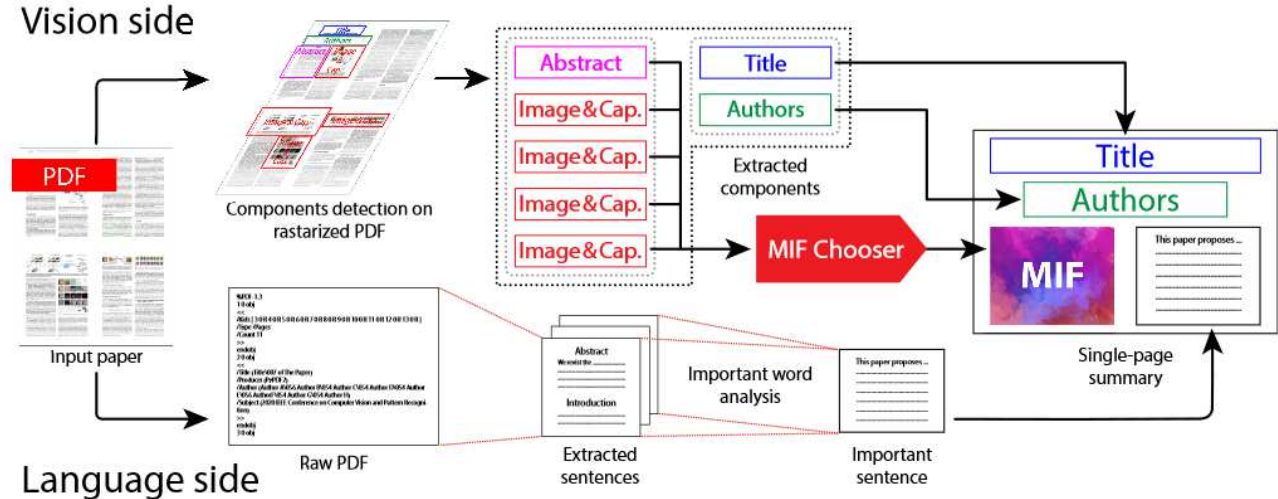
Vision side

PDF

Input paper

Title
Authors
Abstract
Image&Cap.

Components detection on rastarized PDF

Abstract
Image&Cap.
Image&Cap.
Image&Cap.
Image&Cap.

Title
Authors

Extracted components

MIF Chooser

Title
Authors
MIF
This paper proposes ...

Single-page summary

%PDF-1.3
1 0 obj
<<
/Kids [3 0 R 4 0 R 5 0 R 6 0 R 7 0 R 8 0 R 9 0 R 10 0 R 11 0 R 12 0 R 13 0 R]
/Type /Pages
/Count 11
>>
endobj
2 0 obj
<<
/Title (Title of The Paper)
/Producer (PyPDF2)
/Author (Author A Author B Author C Author D Author E Author F Author G Author H)
/Subject (IEEE Conference on Computer Vision and Pattern Recognition)
>>
endobj
3 0 obj

Raw PDF

Abstract
We revisit the ...
Introduction

Extracted sentences

Important word analysis

This paper proposes ...

Important sentence

Language side